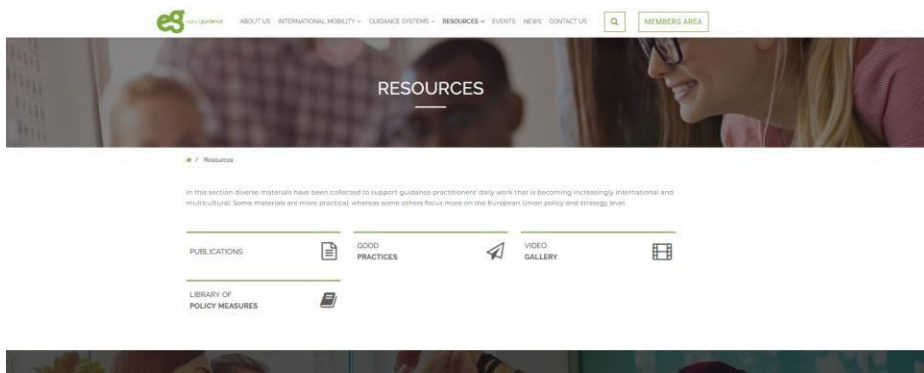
euro guidance

ABOUT US INTERNATIONAL MOBILITY GUIDANCE SYSTEMS RESOURCES EVENTS NEWS CONTACT US

MEMBERS AREA

RESOURCES

/ Resources

In this section diverse materials have been collected to support guidance practitioners' daily work that is becoming increasingly international and multicultural. Some materials are more practical, whereas some others focus more on the European Union policy and strategy level.

PUBLICATIONS

GOOD PRACTICES

VIDEO GALLERY

LIBRARY OF POLICY MEASURES